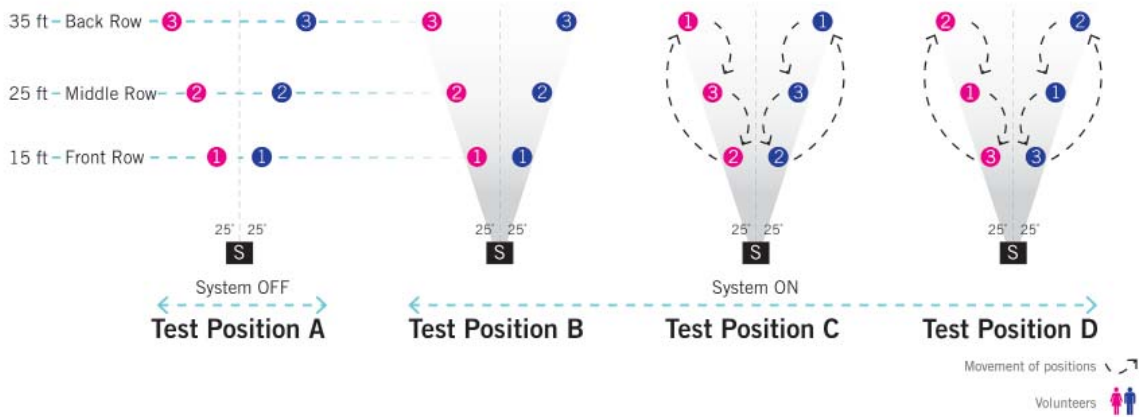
35 ft Back Row 3 3 3 3 1 1 2 2

25 ft Middle Row 2 2 2 2 3 3 1 1

15 ft Front Row 1 1 1 1 2 2 3 3

25˚ 25˚ S 25˚ 25˚ S 25˚ 25˚ S 25˚ 25˚ S

System OFF

Test Position A

System ON

Test Position B Test Position C Test Position D

Movement of positions

Volunteers